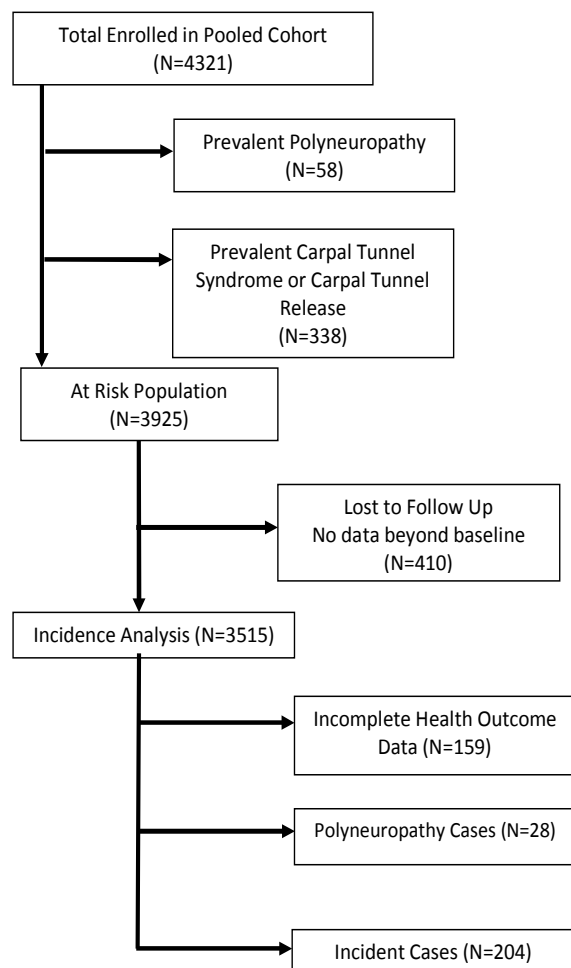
Total Enrolled in Pooled Cohort
(N=4321)

Prevalent Polyneuropathy
(N=58)

Prevalent Carpal Tunnel Syndrome or Carpal Tunnel Release
(N=338)

At Risk Population
(N=3925)

Lost to Follow Up
No data beyond baseline
(N=410)

Incidence Analysis (N=3515)

Incomplete Health Outcome Data (N=159)

Polyneuropathy Cases (N=28)

Incident Cases (N=204)